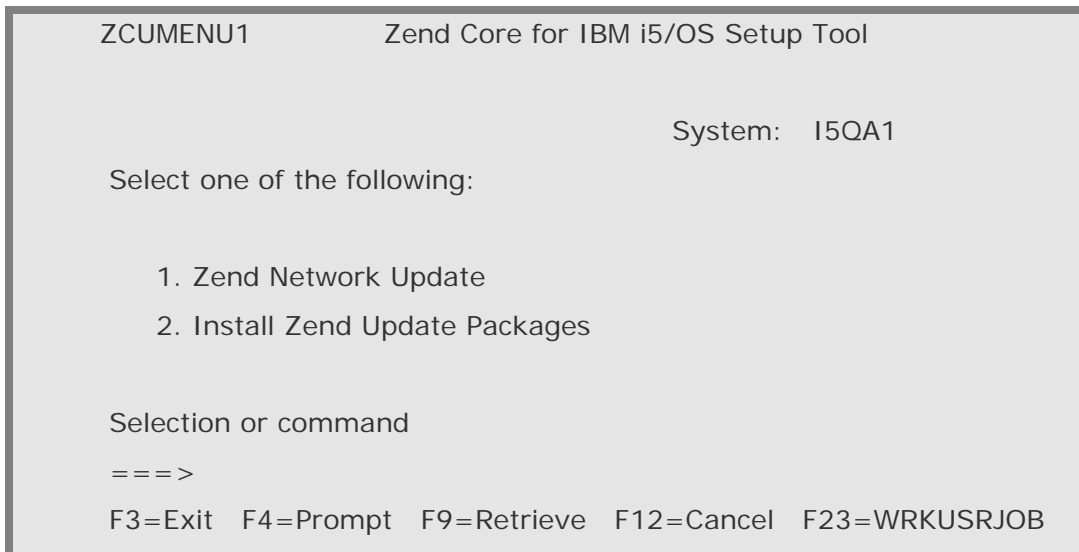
ZCUMENU1 Zend Core for IBM i5/OS Setup Tool

System: I5QA1

Select one of the following:

1. Zend Network Update
2. Install Zend Update Packages

Selection or command
===>

F3=Exit F4=Prompt F9=Retrieve F12=Cancel F23=WRKUSRJOB